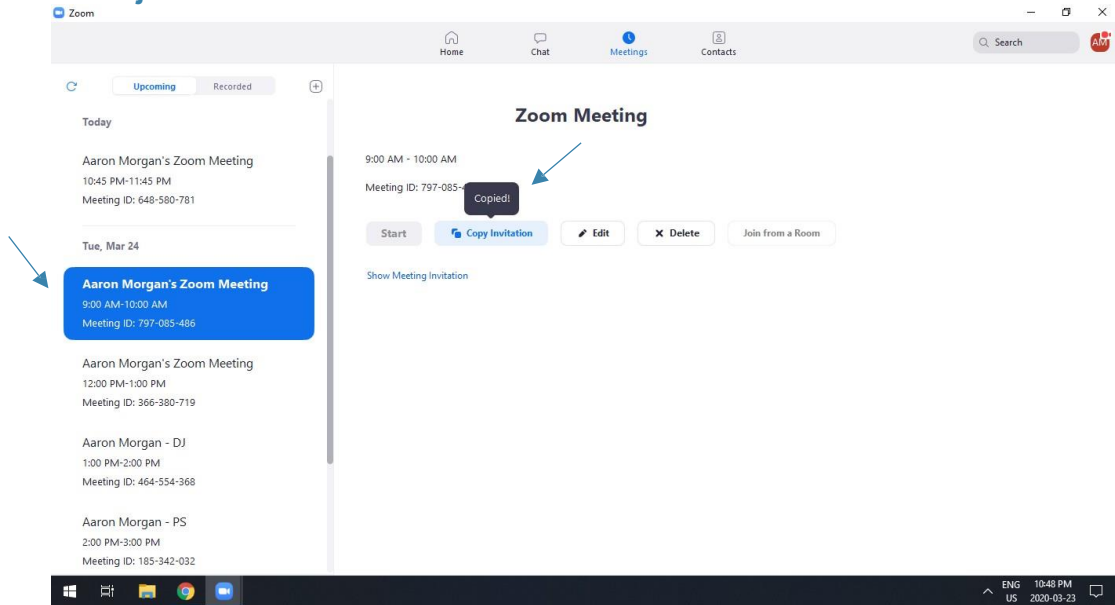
Zoom

Home
Chat
Meetings
Contacts

Search

AM

Upcoming
Recorded

Today

Aaron Morgan's Zoom Meeting
10:45 PM-11:45 PM
Meeting ID: 648-580-781

Tue, Mar 24

Aaron Morgan's Zoom Meeting
9:00 AM-10:00 AM
Meeting ID: 797-085-486

Aaron Morgan's Zoom Meeting
12:00 PM-1:00 PM
Meeting ID: 366-380-719

Aaron Morgan - DJ
1:00 PM-2:00 PM
Meeting ID: 464-554-368

Aaron Morgan - PS
2:00 PM-3:00 PM
Meeting ID: 185-342-032

Zoom Meeting

9:00 AM - 10:00 AM

Meeting ID: 797-085-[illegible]

Copied!

Start
Copy Invitation
Edit
Delete
Join from a Room

Show Meeting Invitation

ENG
US
10:48 PM
2020-03-23